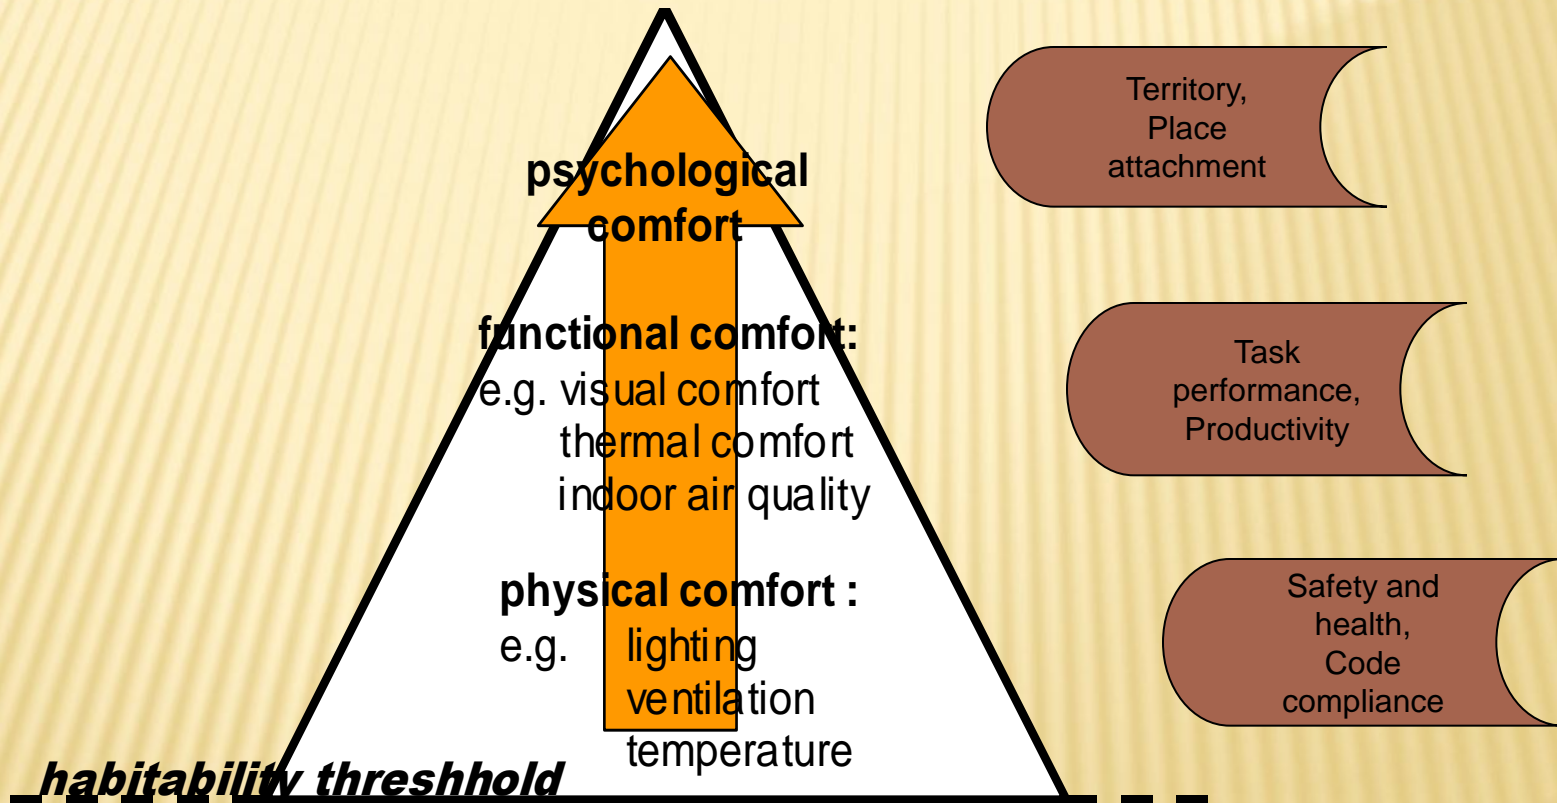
psychological comfort

functional comfort:
e.g. visual comfort
thermal comfort
indoor air quality

physical comfort :
e.g. lighting
ventilation
temperature

habitability threshhold

Territory, Place attachment

Task performance, Productivity

Safety and health, Code compliance